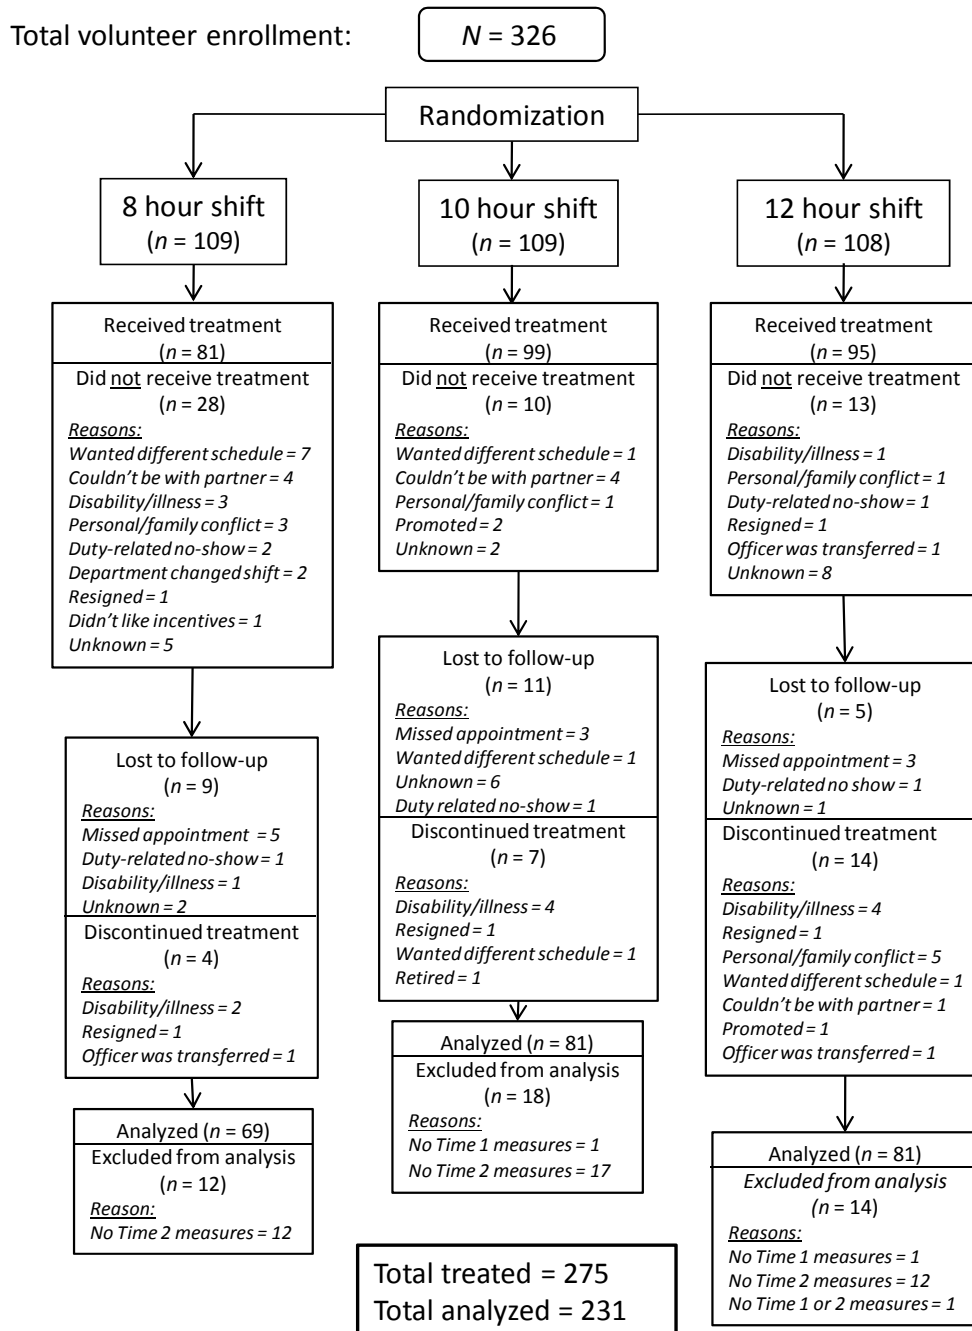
Total volunteer enrollment: $N = 326$

Randomization

8 hour shift
($n = 109$)

Received treatment
($n = 81$)
Did not receive treatment
($n = 28$)
Reasons:
Wanted different schedule = 7
Couldn't be with partner = 4
Disability/illness = 3
Personal/family conflict = 3
Duty-related no-show = 2
Department changed shift = 2
Resigned = 1
Didn't like incentives = 1
Unknown = 5

Lost to follow-up
($n = 9$)
Reasons:
Missed appointment = 5
Duty-related no-show = 1
Disability/illness = 1
Unknown = 2
Discontinued treatment
($n = 4$)
Reasons:
Disability/illness = 2
Resigned = 1
Officer was transferred = 1

Analyzed ($n = 69$)
Excluded from analysis
($n = 12$)
Reason:
No Time 2 measures = 12

10 hour shift
($n = 109$)

Received treatment
($n = 99$)
Did not receive treatment
($n = 10$)
Reasons:
Wanted different schedule = 1
Couldn't be with partner = 4
Personal/family conflict = 1
Promoted = 2
Unknown = 2

Lost to follow-up
($n = 11$)
Reasons:
Missed appointment = 3
Wanted different schedule = 1
Unknown = 6
Duty related no-show = 1
Discontinued treatment
($n = 7$)
Reasons:
Disability/illness = 4
Resigned = 1
Wanted different schedule = 1
Retired = 1

Analyzed ($n = 81$)
Excluded from analysis
($n = 18$)
Reasons:
No Time 1 measures = 1
No Time 2 measures = 17

12 hour shift
($n = 108$)

Received treatment
($n = 95$)
Did not receive treatment
($n = 13$)
Reasons:
Disability/illness = 1
Personal/family conflict = 1
Duty-related no-show = 1
Resigned = 1
Officer was transferred = 1
Unknown = 8

Lost to follow-up
($n = 5$)
Reasons:
Missed appointment = 3
Duty-related no show = 1
Unknown = 1
Discontinued treatment
($n = 14$)
Reasons:
Disability/illness = 4
Resigned = 1
Personal/family conflict = 5
Wanted different schedule = 1
Couldn't be with partner = 1
Promoted = 1
Officer was transferred = 1

Analyzed ($n = 81$)
Excluded from analysis
($n = 14$)
Reasons:
No Time 1 measures = 1
No Time 2 measures = 12
No Time 1 or 2 measures = 1

Total treated = 275
Total analyzed = 231